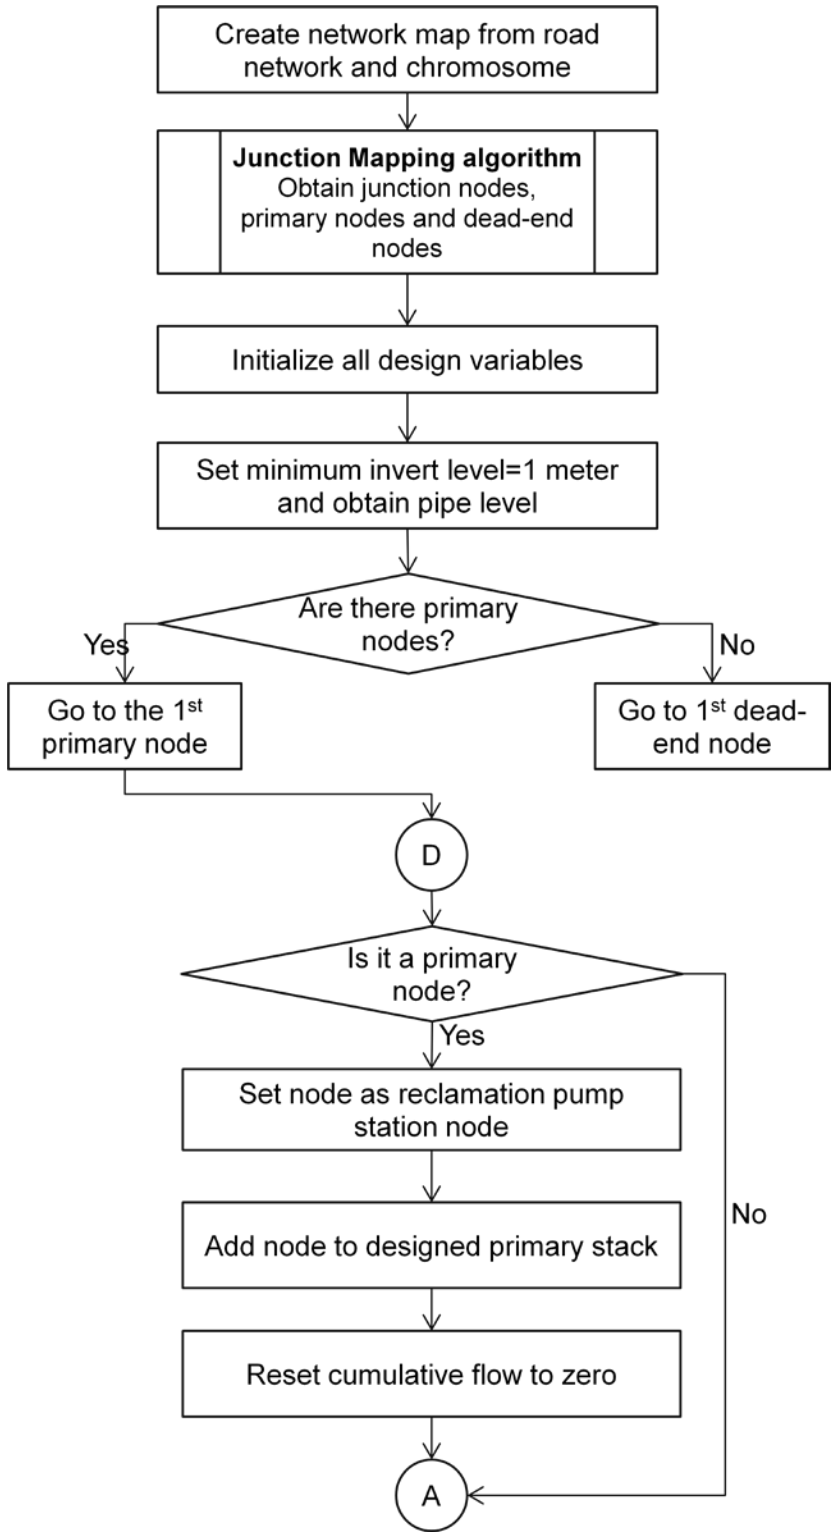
Create network map from road network and chromosome

**Junction Mapping algorithm**
Obtain junction nodes, primary nodes and dead-end nodes

Initialize all design variables

Set minimum invert level=1 meter and obtain pipe level

Are there primary nodes?

Yes

No

Go to the 1$^{st}$ primary node

Go to 1$^{st}$ dead-end node

D

Is it a primary node?

Yes

Set node as reclamation pump station node

Add node to designed primary stack

Reset cumulative flow to zero

No

A